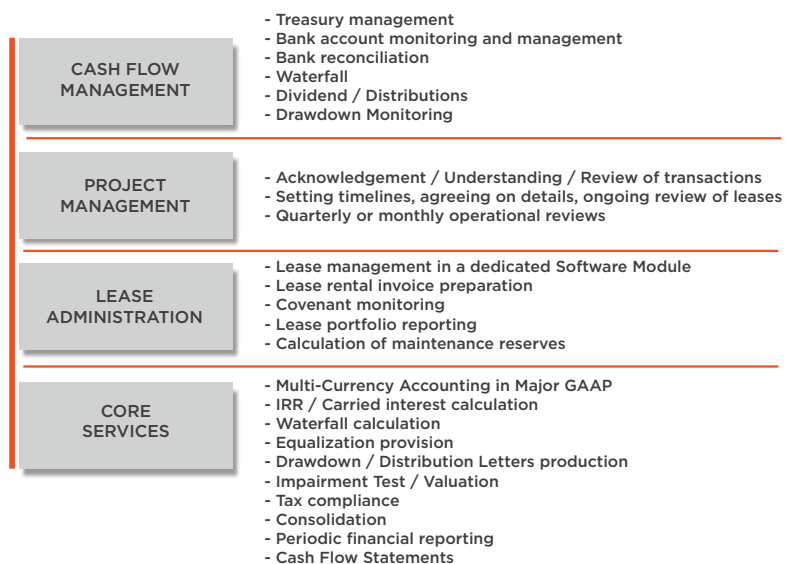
CASH FLOW MANAGEMENT

- Treasury management
- Bank account monitoring and management
- Bank reconciliation
- Waterfall
- Dividend / Distributions
- Drawdown Monitoring

PROJECT MANAGEMENT

- Acknowledgement / Understanding / Review of transactions
- Setting timelines, agreeing on details, ongoing review of leases
- Quarterly or monthly operational reviews

LEASE ADMINISTRATION

- Lease management in a dedicated Software Module
- Lease rental invoice preparation
- Covenant monitoring
- Lease portfolio reporting
- Calculation of maintenance reserves

CORE SERVICES

- Multi-Currency Accounting in Major GAAP
- IRR / Carried interest calculation
- Waterfall calculation
- Equalization provision
- Drawdown / Distribution Letters production
- Impairment Test / Valuation
- Tax compliance
- Consolidation
- Periodic financial reporting
- Cash Flow Statements